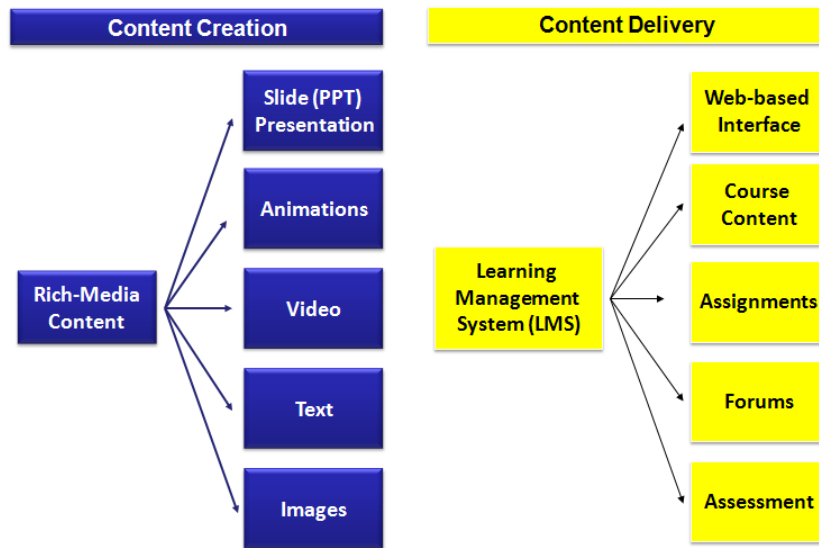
Content Creation

Rich-Media Content

Slide (PPT) Presentation

Animations

Video

Text

Images

Content Delivery

Learning Management System (LMS)

Web-based Interface

Course Content

Assignments

Forums

Assessment